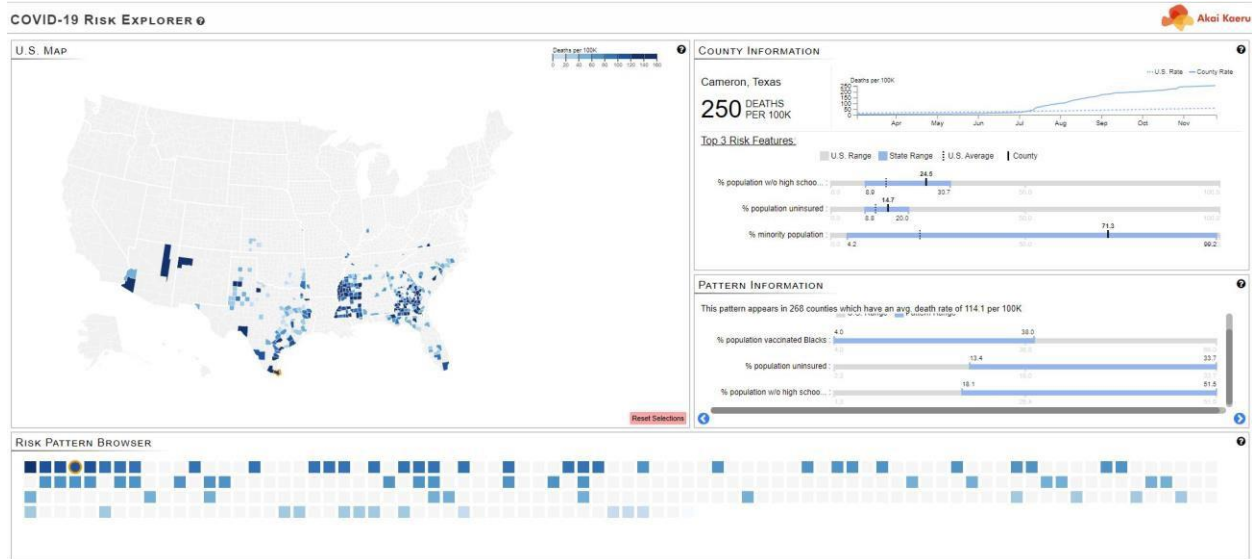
COVID-19 Risk Explorer

Akai Kaeru

U.S. Map

Deaths per 100K

0 20 40 60 80 100 120 140 160

Reset Selections

County Information

Cameron, Texas

250 DEATHS PER 100K

U.S. Rate County Rate

Deaths per 100K

250 200 150 100 50 0

Apr May Jun Jul Aug Sep Oct Nov

Top 3 Risk Features:

U.S. Range State Range U.S. Average County

% population w/o high schoo... : 24.5 8.9 30.7

% population uninsured : 14.7 8.8 20.0

% minority population : 71.3 4.2 99.2

Pattern Information

This pattern appears in 268 counties which have an avg. death rate of 114.1 per 100K

% population vaccinated Blacks : 4.0 38.0

% population uninsured : 13.4 33.7

% population w/o high schoo... : 18.1 61.5

Risk Pattern Browser